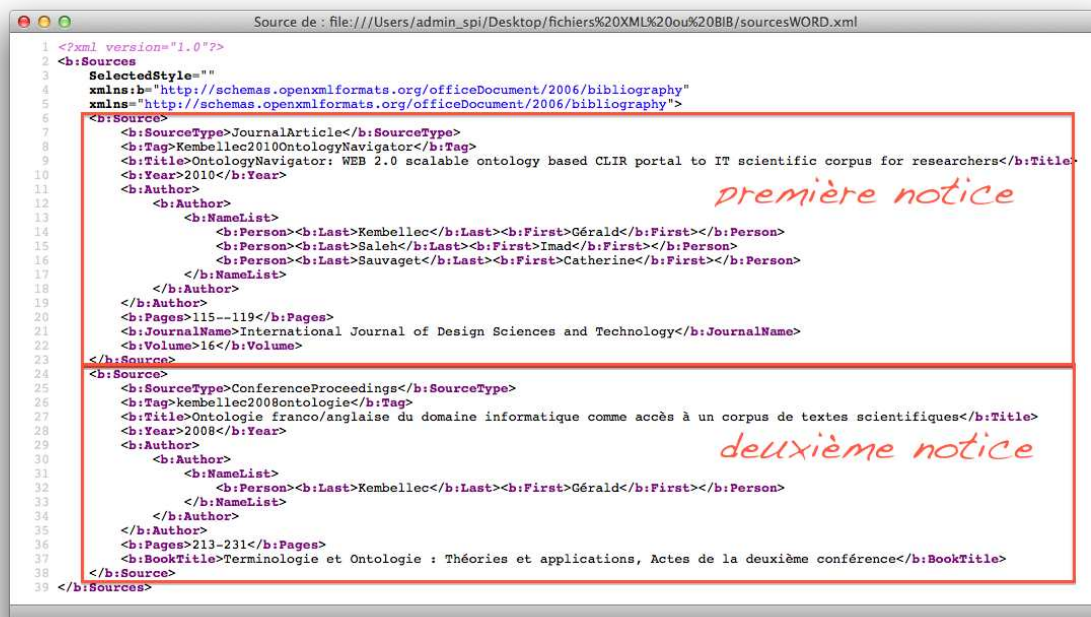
Source de : file:///Users/admin_spi/Desktop/fichiers%20XML%20ou%20BIB/sourcesWORD.xml

1 <?xml version="1.0"?>
2 <b:Sources
3 SelectedStyle=""
4 xmlns:b="http://schemas.openxmlformats.org/officeDocument/2006/bibliography"
5 xmlns="http://schemas.openxmlformats.org/officeDocument/2006/bibliography">
6 <b:Source>
7 <b:SourceType>JournalArticle</b:SourceType>
8 <b:Tag>Kembellec2010OntologyNavigator</b:Tag>
9 <b:Title>OntologyNavigator: WEB 2.0 scalable ontology based CLIR portal to IT scientific corpus for researchers</b:Title>
10 <b:Year>2010</b:Year>
11 <b:Author>
12 <b:Author>
13 <b:NameList>
14 <b:Person><b:Last>Kembellec</b:Last><b:First>Gérald</b:First></b:Person>
15 <b:Person><b:Last>Saleh</b:Last><b:First>Imad</b:First></b:Person>
16 <b:Person><b:Last>Sauvaget</b:Last><b:First>Catherine</b:First></b:Person>
17 </b:NameList>
18 </b:Author>
19 </b:Author>
20 <b:Pages>115--119</b:Pages>
21 <b:JournalName>International Journal of Design Sciences and Technology</b:JournalName>
22 <b:Volume>16</b:Volume>
23 </b:Source>

première notice

24 <b:Source>
25 <b:SourceType>ConferenceProceedings</b:SourceType>
26 <b:Tag>kembellec2008ontologie</b:Tag>
27 <b:Title>Ontologie franco/anglaise du domaine informatique comme accès à un corpus de textes scientifiques</b:Title>
28 <b:Year>2008</b:Year>
29 <b:Author>
30 <b:Author>
31 <b:NameList>
32 <b:Person><b:Last>Kembellec</b:Last><b:First>Gérald</b:First></b:Person>
33 </b:NameList>
34 </b:Author>
35 </b:Author>
36 <b:Pages>213-231</b:Pages>
37 <b:BookTitle>Terminologie et Ontologie : Théories et applications, Actes de la deuxième conférence</b:BookTitle>
38 </b:Source>
39 </b:Sources>

deuxième notice